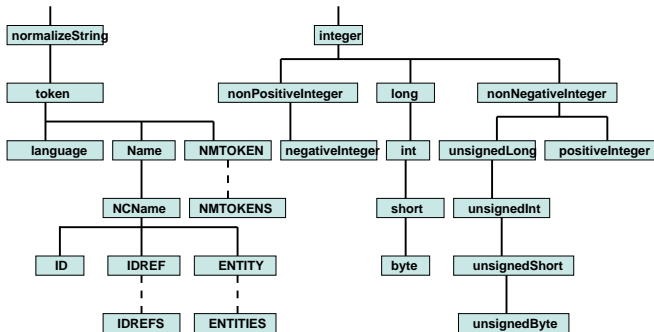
normalizeString

token

language

Name

NMTOKEN

NCName

NMTOKENS

ID

IDREF

ENTITY

IDREFS

ENTITIES

integer

nonPositiveInteger

long

nonNegativeInteger

negativeInteger

int

unsignedLong

positiveInteger

short

unsignedInt

byte

unsignedShort

unsignedByte